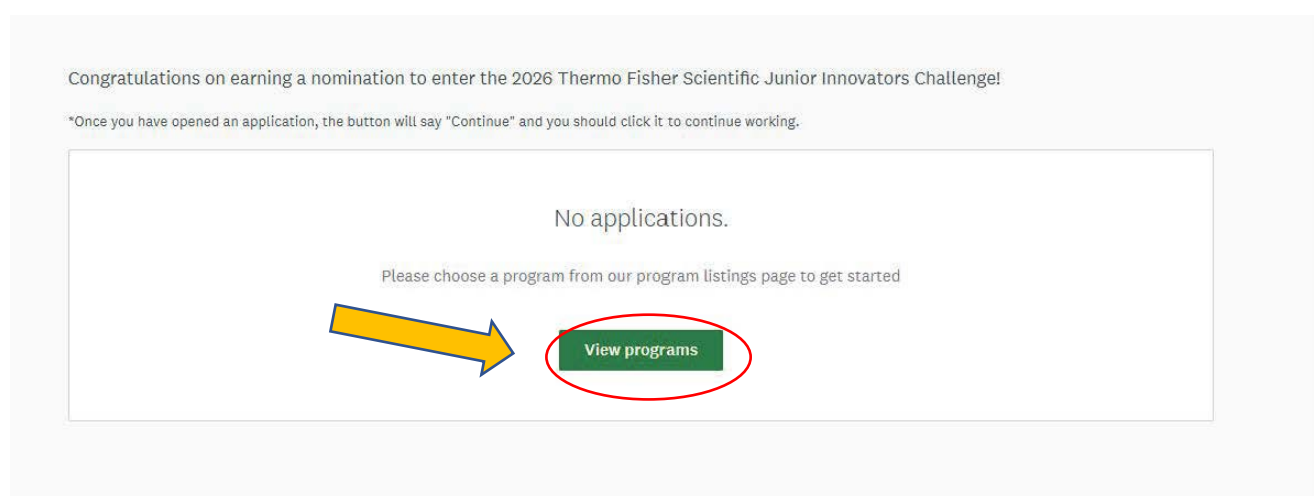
Congratulations on earning a nomination to enter the 2026 Thermo Fisher Scientific Junior Innovators Challenge!

*Once you have opened an application, the button will say "Continue" and you should click it to continue working.

No applications.

Please choose a program from our program listings page to get started

View programs